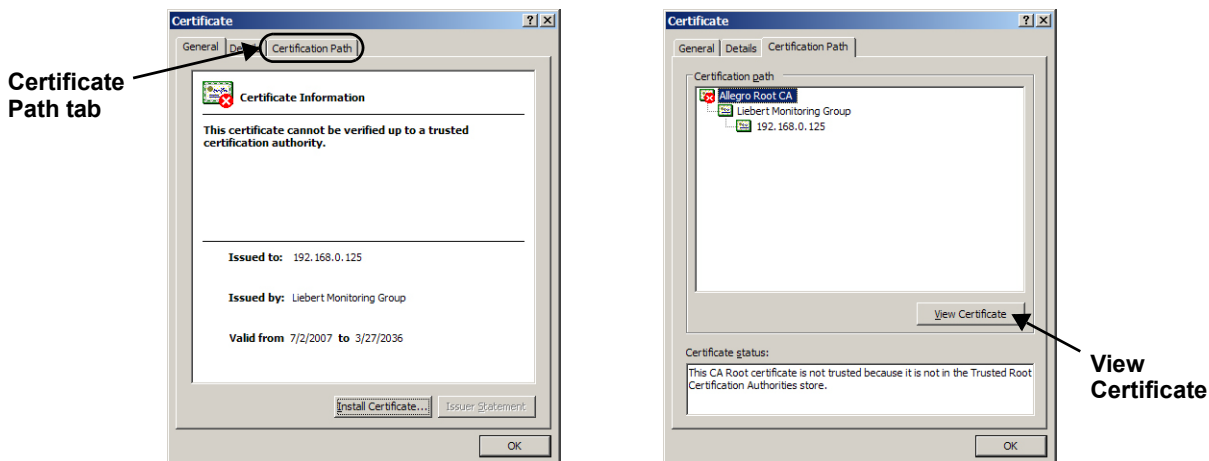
Certificate Path tab

Certificate ? X

General Det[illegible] Certification Path

Certificate Information

This certificate cannot be verified up to a trusted certification authority.

Issued to: 192.168.0.125

Issued by: Liebert Monitoring Group

Valid from 7/2/2007 to 3/27/2036

Install Certificate... Issuer Statement

OK

Certificate ? X

General Details Certification Path

Certification path

Allegro Root CA
Liebert Monitoring Group
192.168.0.125

View Certificate

Certificate status:

This CA Root certificate is not trusted because it is not in the Trusted Root Certification Authorities store.

OK

View Certificate